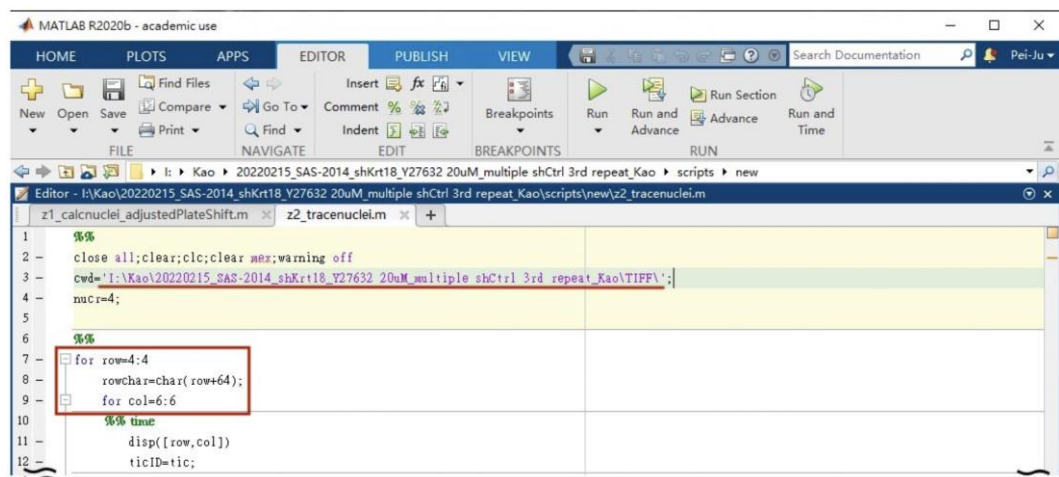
MATLAB R2020b - academic use

HOME PLOTS APPS EDITOR PUBLISH VIEW Search Documentation Pei-Ju

New Open Save Find Files Compare Print Go To Find Insert Comment Indent Breakpoints Run Run and Advance Run Section Advance Run and Time

FILE NAVIGATE EDIT BREAKPOINTS RUN

I: ▸ Kao ▸ 20220215_SAS-2014_shKrt18_Y27632 20uM_multiple shCtrl 3rd repeat_Kao ▸ scripts ▸ new

Editor - I:\Kao\20220215_SAS-2014_shKrt18_Y27632 20uM_multiple shCtrl 3rd repeat_Kao\scripts\new\z2_tracenuclei.m

z1_calcnuclei_adjustedPlateShift.m × z2_tracenuclei.m × +

1 %%
2 – close all;clear;clc;clear mex;warning off
3 – cwd='I:\Kao\20220215_SAS-2014_shKrt18_Y27632 20uM_multiple shCtrl 3rd repeat_Kao\TIFF\';
4 – nucr=4;
5
6 %%
7 – for row=4:4
8 – rowChar=char(row+64);
9 – for col=6:6
10 %% time
11 – disp([row,col])
12 – ticID=tic;